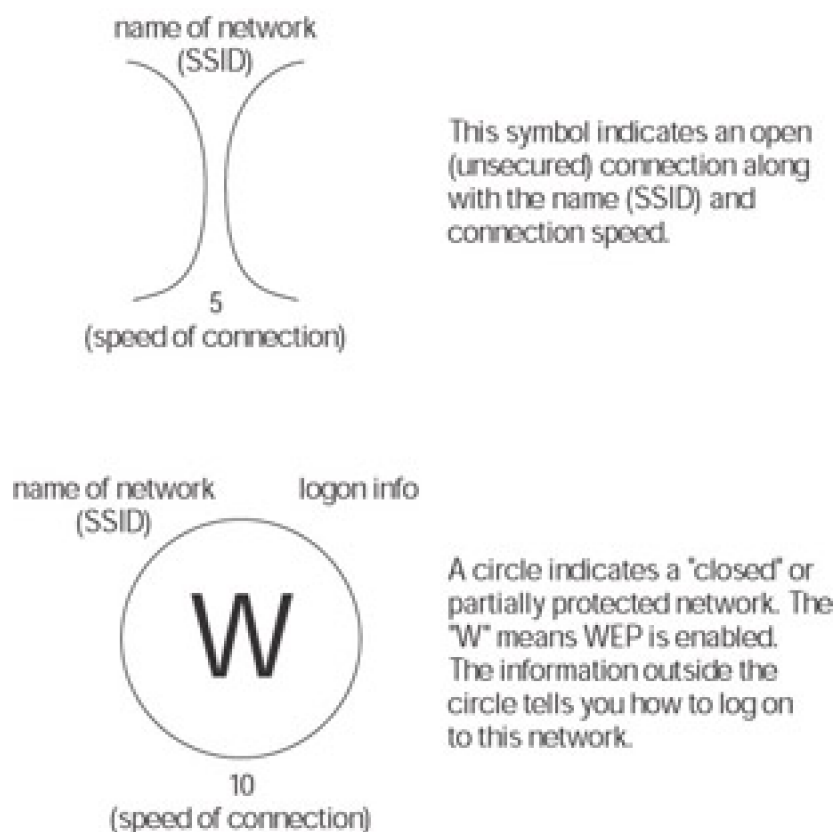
name of network
(SSID)

5
(speed of connection)

This symbol indicates an open (unsecured) connection along with the name (SSID) and connection speed.

name of network
(SSID)

logon info

W

10
(speed of connection)

A circle indicates a "closed" or partially protected network. The "W" means WEP is enabled. The information outside the circle tells you how to log on to this network.